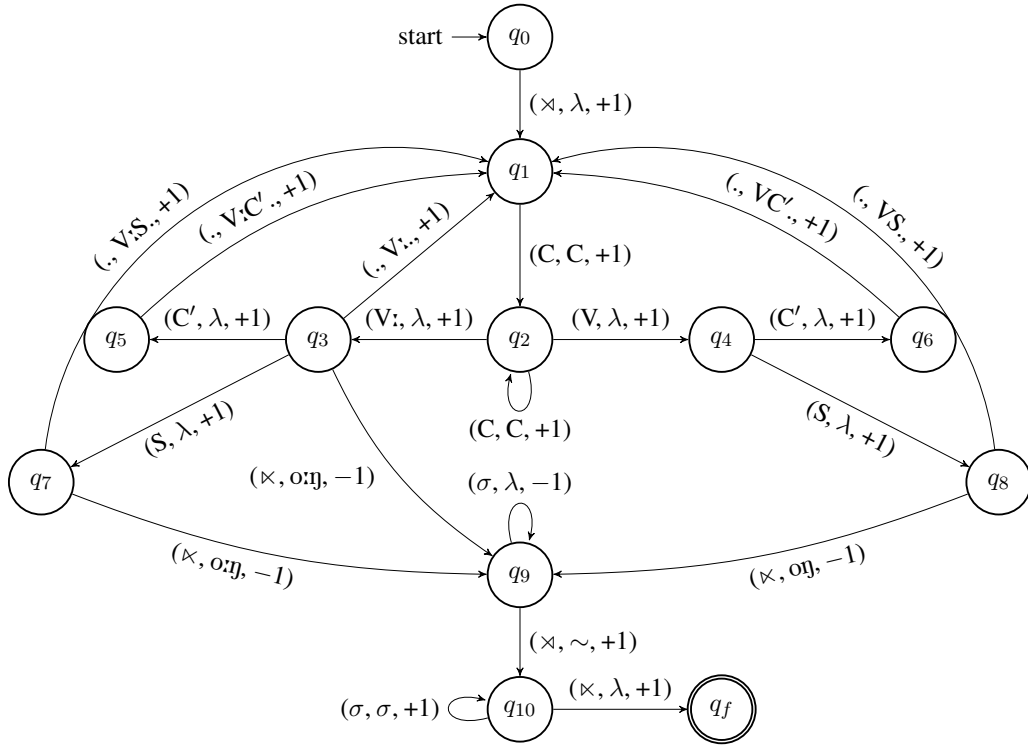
start $q_0$

$(\rtimes, \lambda, +1)$

$q_1$

(., V:S., +1)

(., V:C′., +1)

(., V:., +1)

(., VC′., +1)

(., VS., +1)

(C, C, +1)

$q_5$ (C′, $\lambda$, +1) $q_3$ (V:, $\lambda$, +1) $q_2$ (V, $\lambda$, +1) $q_4$ (C′, $\lambda$, +1) $q_6$

(C, C, +1)

(S, $\lambda$, +1)

(S, $\lambda$, +1)

$q_7$

($\ltimes$, o:ŋ, −1)

($\sigma$, $\lambda$, −1)

$q_8$

($\ltimes$, o:ŋ, −1)

$q_9$

($\ltimes$, oŋ, −1)

($\rtimes$, $\sim$, +1)

($\sigma$, $\sigma$, +1) $q_{10}$ ($\ltimes$, $\lambda$, +1) $q_f$